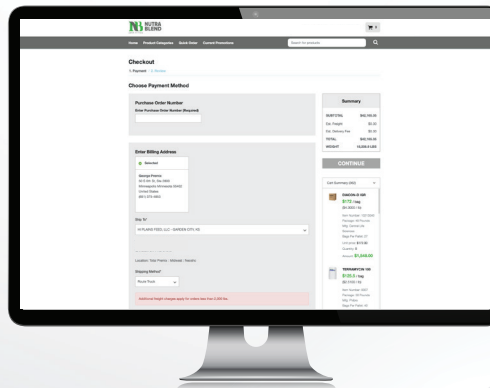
NUTRA BLEND

Home Product Categories Quick Order Current Promotions

Search for products

Checkout

1. Payment 2. Review

Choose Payment Method

Purchase Order Number

Enter Purchase Order Number (Required)

Enter Billing Address

Selected

Spangle Prairie
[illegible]
Minneapolis Minnesota 55402
United States
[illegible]

Ship To*

HI PLAINS FEED, LLC - GARDEN CITY, KS

Location: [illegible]

Shipping Method*

Route Truck

Additional freight charges apply for orders less than 5,000 lbs.

Summary

SUBTOTAL $42,193.00
Est. Freight $0.00
Est. Delivery Fee $0.00
TOTAL $42,193.00
WEIGHT 13,650.0 LBS

CONTINUE

Cart Summary (40)

OMEGA-3 50
$172 / bag
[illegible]
Item Number: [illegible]
Package: 50 Pounds
Mfg. Family: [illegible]
Unit price: $172.00
Quantity: 8
Amount: $1,038.00

TERRAMYCIN 100
$125.3 / bag
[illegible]
Item Number: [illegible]
Package: 50 Pounds
Mfg. Family: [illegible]
Bag Per Pallet: 40